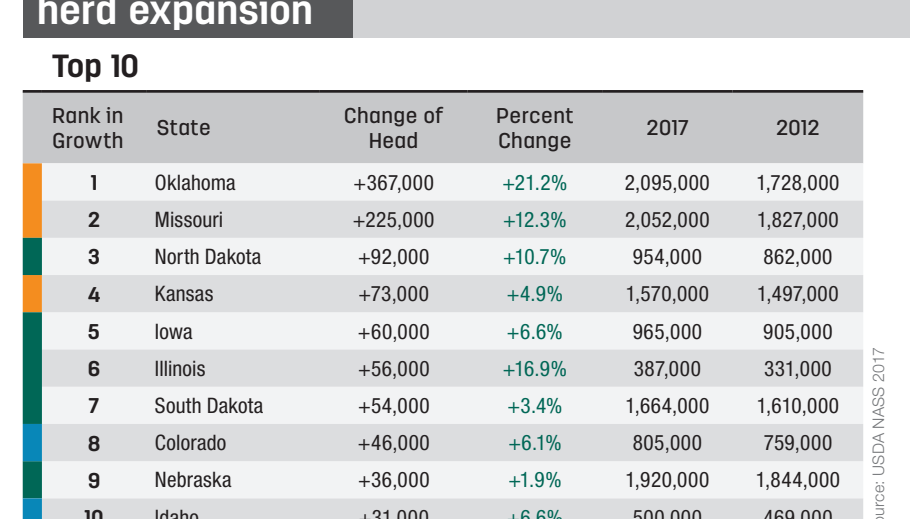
herd expansion

Top 10

| Rank in Growth | State | Change of Head | Percent Change | 2017 | 2012 |
|---|---|---|---|---|---|
| 1 | Oklahoma | +367,000 | +21.2% | 2,095,000 | 1,728,000 |
| 2 | Missouri | +225,000 | +12.3% | 2,052,000 | 1,827,000 |
| 3 | North Dakota | +92,000 | +10.7% | 954,000 | 862,000 |
| 4 | Kansas | +73,000 | +4.9% | 1,570,000 | 1,497,000 |
| 5 | Iowa | +60,000 | +6.6% | 965,000 | 905,000 |
| 6 | Illinois | +56,000 | +16.9% | 387,000 | 331,000 |
| 7 | South Dakota | +54,000 | +3.4% | 1,664,000 | 1,610,000 |
| 8 | Colorado | +46,000 | +6.1% | 805,000 | 759,000 |
| 9 | Nebraska | +36,000 | +1.9% | 1,920,000 | 1,844,000 |
| 10 | Idaho | +31,000 | +6.6% | 500,000 | 469,000 |

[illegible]urce: USDA NASS 2017